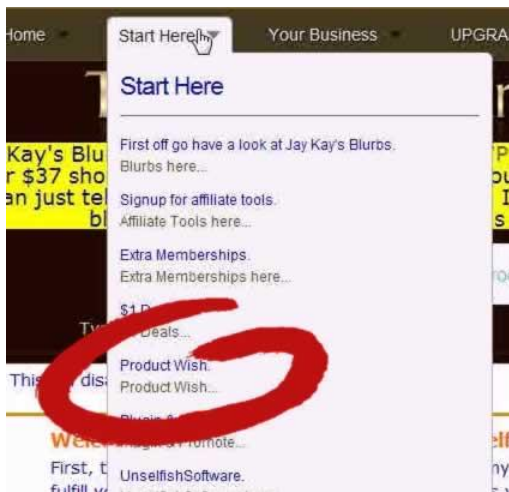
Home Start Here Your Business UPGRA

Start Here

First off go have a look at Jay Kay's Blurbs.
Blurbs here...

Signup for affiliate tools.
Affiliate Tools here...

Extra Memberships.
Extra Memberships here...

$1 D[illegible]
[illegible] Deals...

Product Wish.
Product Wish...

Plugin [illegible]
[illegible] Promote...

UnselfishSoftware.

Kay's Blu
r $37 sho
an just tel
bl

Ty

This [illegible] dis

Welc

First, t
fulfill y